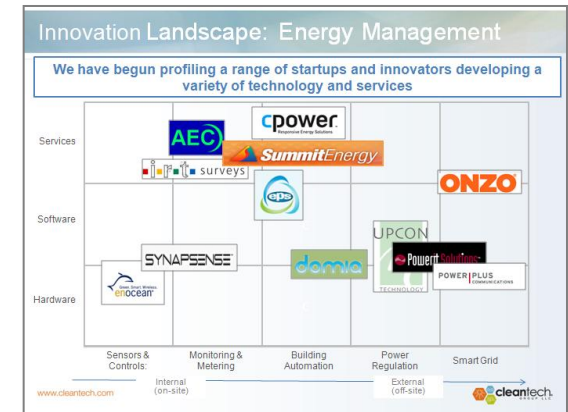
Innovation Landscape: Energy Management

We have begun profiling a range of startups and innovators developing a variety of technology and services

Services

Software

Hardware

AEC

cpower
Responsive Energy Solutions

SummitEnergy

i.r.t surveys

ONZO

eps

UPCON

TECHNOLOGY

Powerit Solutions

POWER PLUS
COMMUNICATIONS

SYNAPSENSE

Green. Smart. Wireless.
enocean

domia

Sensors & Controls

Monitoring & Metering

Building Automation

Power Regulation

Smart Grid

Internal
(on-site)

External
(off-site)

www.cleantech.com

cleantech
GROUP LLC